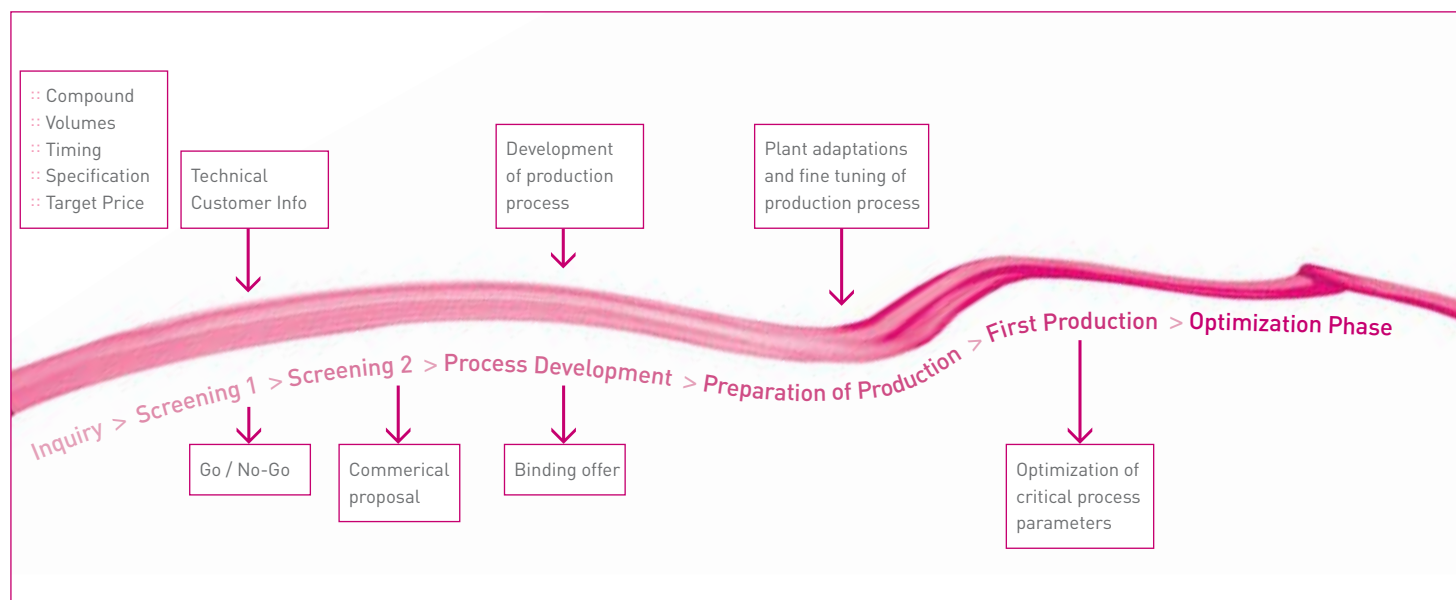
:: Compound
:: Volumes
:: Timing
:: Specification
:: Target Price

Technical Customer Info

Development of production process

Plant adaptations and fine tuning of production process

Inquiry > Screening 1 > Screening 2 > Process Development > Preparation of Production > First Production > Optimization Phase

Go / No-Go

Commerical proposal

Binding offer

Optimization of critical process parameters